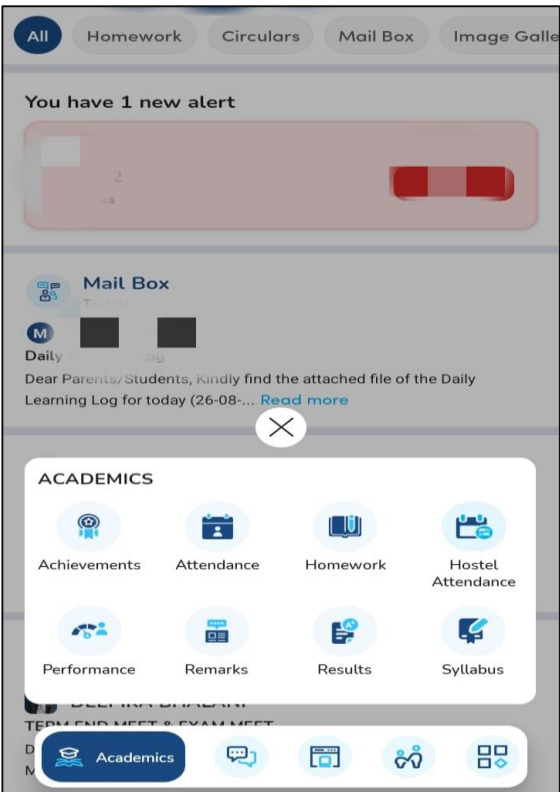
All
Homework
Circulars
Mail Box
Image Galle

You have 1 new alert

2

Mail Box
M
Daily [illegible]
Dear Parents/Students, Kindly find the attached file of the Daily Learning Log for today (26-08-... Read more

ACADEMICS
Achievements
Attendance
Homework
Hostel Attendance
Performance
Remarks
Results
Syllabus

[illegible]
TERM END MEET & EXAM MEET
Academics